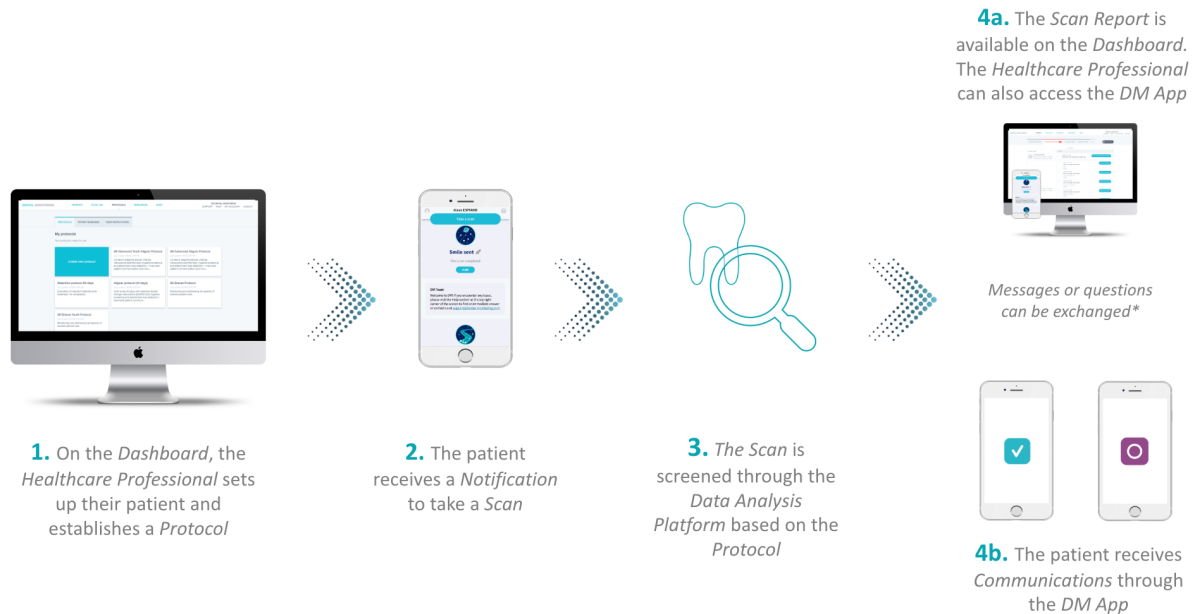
**4a.** The *Scan Report* is available on the *Dashboard.* The *Healthcare Professional* can also access the *DM App*

*Messages or questions can be exchanged\**

**1.** On the *Dashboard*, the *Healthcare Professional* sets up their patient and establishes a *Protocol*

**2.** The patient receives a *Notification* to take a *Scan*

Smile sent

**3.** *The Scan* is screened through the *Data Analysis Platform* based on the *Protocol*

**4b.** The patient receives *Communications* through the *DM App*